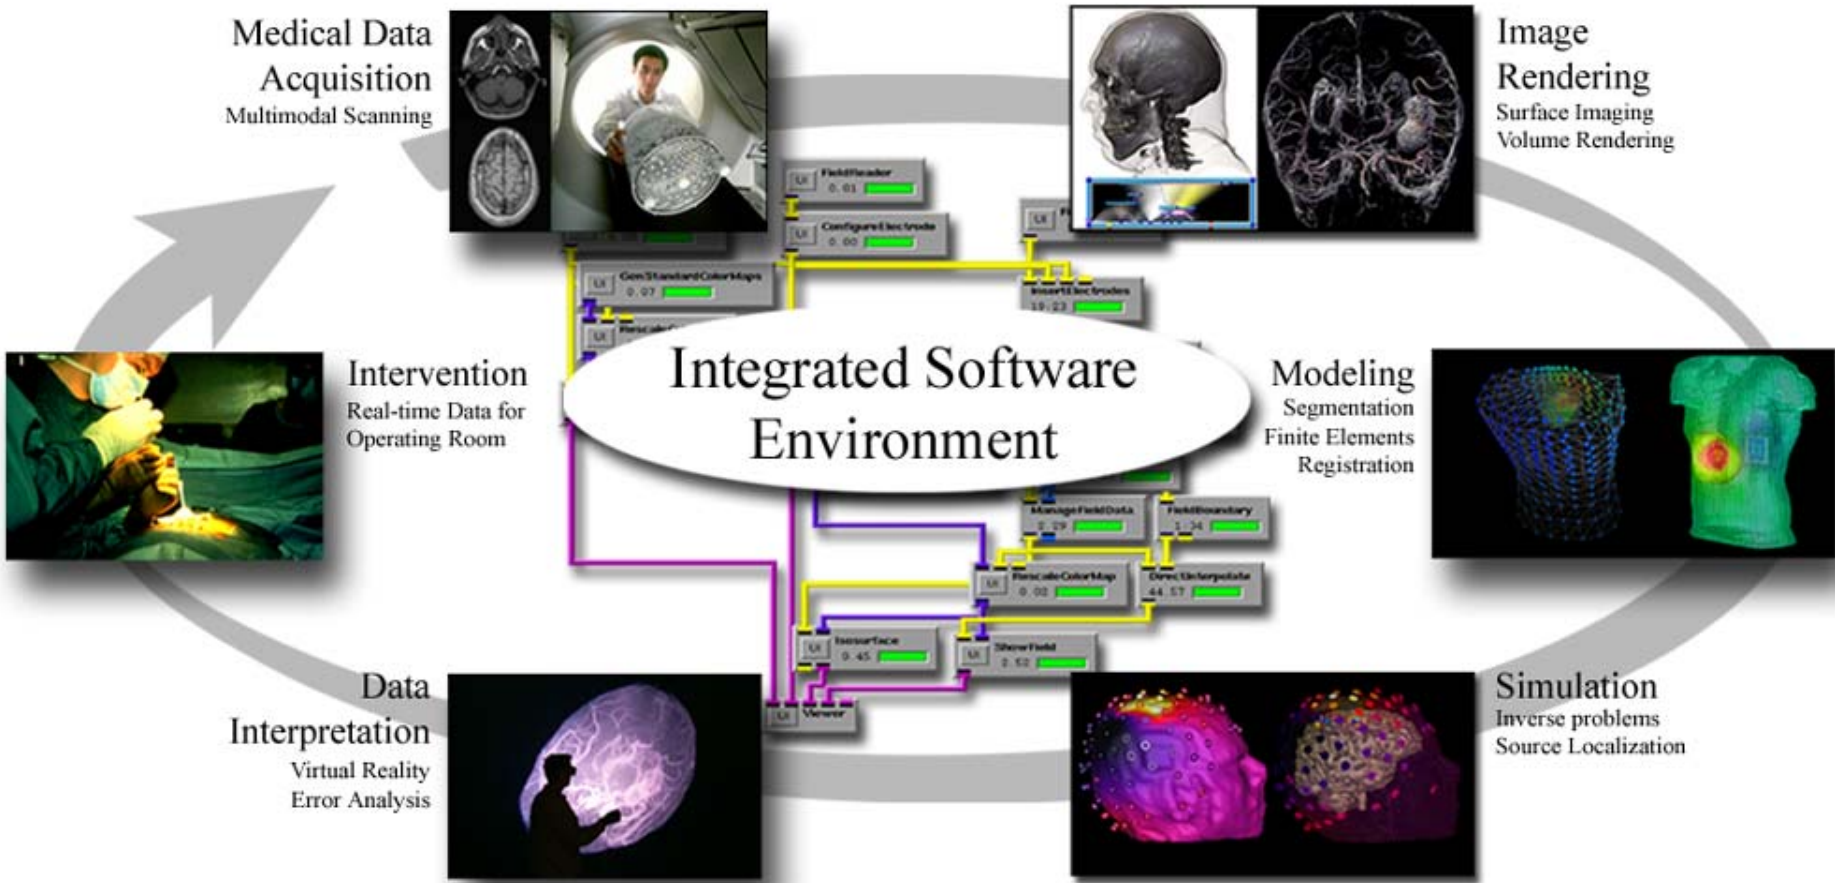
Medical Data Acquisition
Multimodal Scanning

Image Rendering
Surface Imaging
Volume Rendering

Intervention
Real-time Data for Operating Room

Integrated Software Environment

Modeling
Segmentation
Finite Elements
Registration

Data Interpretation
Virtual Reality
Error Analysis

Simulation
Inverse problems
Source Localization

UI FieldReader 0.01
UI ConfigureElectrode 0.00
UI GenStandardColorMaps 0.07
UI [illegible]
InsertElectrodes 19.23
UI Rescale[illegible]
ManageFieldData 0.29
FieldBoundary 1.34
UI RescaleColorMap 0.02
DirectInterpolate 44.57
UI Isosurface 0.45
UI ShowField 2.52
UI Viewer